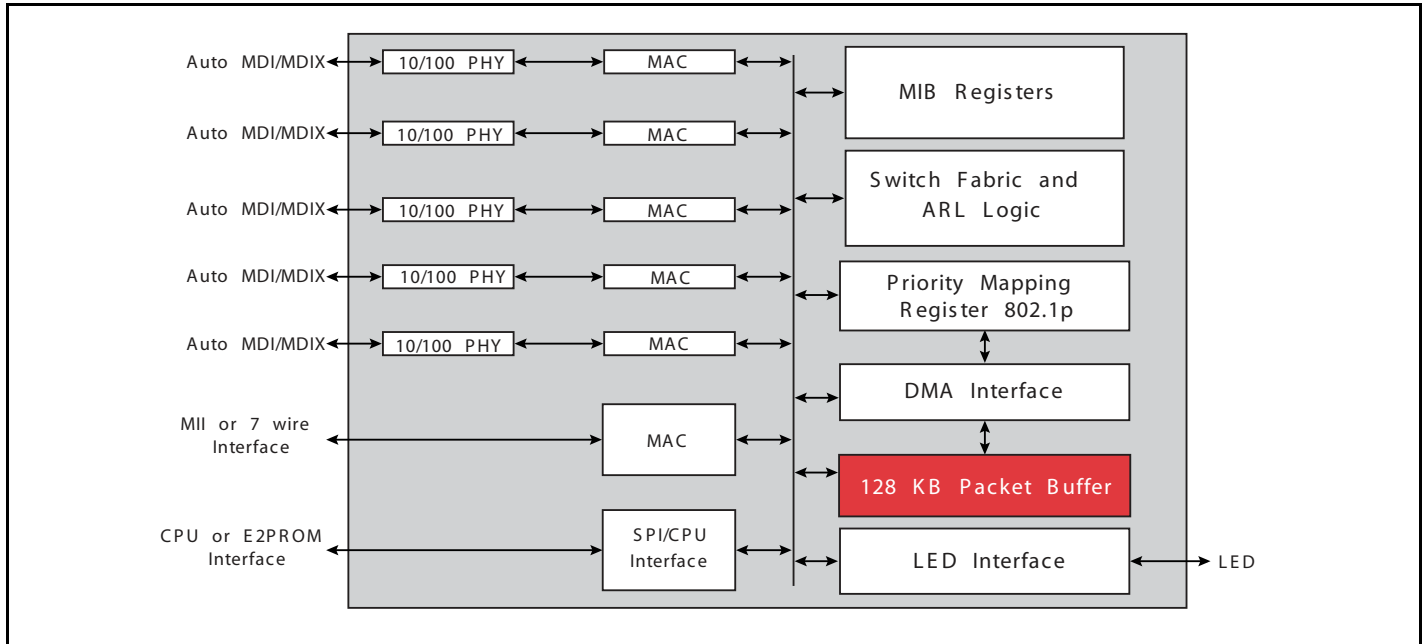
Auto MDI/MDIX
10/100 PHY
MAC
Auto MDI/MDIX
10/100 PHY
MAC
Auto MDI/MDIX
10/100 PHY
MAC
Auto MDI/MDIX
10/100 PHY
MAC
Auto MDI/MDIX
10/100 PHY
MAC
MII or 7 wire Interface
MAC
CPU or E2PROM Interface
SPI/CPU Interface
MIB Registers
Switch Fabric and ARL Logic
Priority Mapping Register 802.1p
DMA Interface
128 KB Packet Buffer
LED Interface
LED